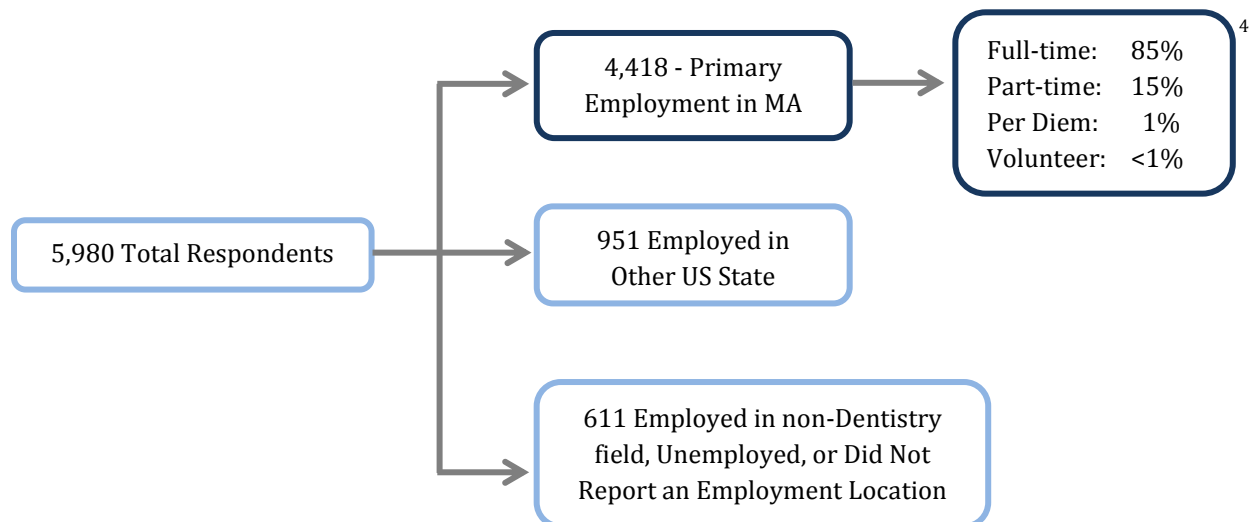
5,980 Total Respondents

4,418 - Primary Employment in MA

Full-time: 85%
Part-time: 15%
Per Diem: 1%
Volunteer: <1%

4

951 Employed in Other US State

611 Employed in non-Dentistry field, Unemployed, or Did Not Report an Employment Location